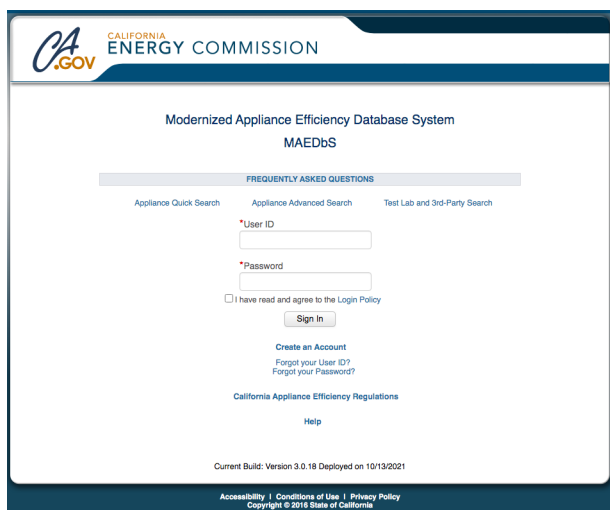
CA.GOV CALIFORNIA ENERGY COMMISSION

Modernized Appliance Efficiency Database System

MAEDbS

FREQUENTLY ASKED QUESTIONS

Appliance Quick Search Appliance Advanced Search Test Lab and 3rd-Party Search

*User ID

*Password

I have read and agree to the Login Policy

Sign In

Create an Account

Forgot your User ID?

Forgot your Password?

California Appliance Efficiency Regulations

Help

Current Build: Version 3.0.18 Deployed on 10/13/2021

Accessibility | Conditions of Use | Privacy Policy

Copyright © 2016 State of California